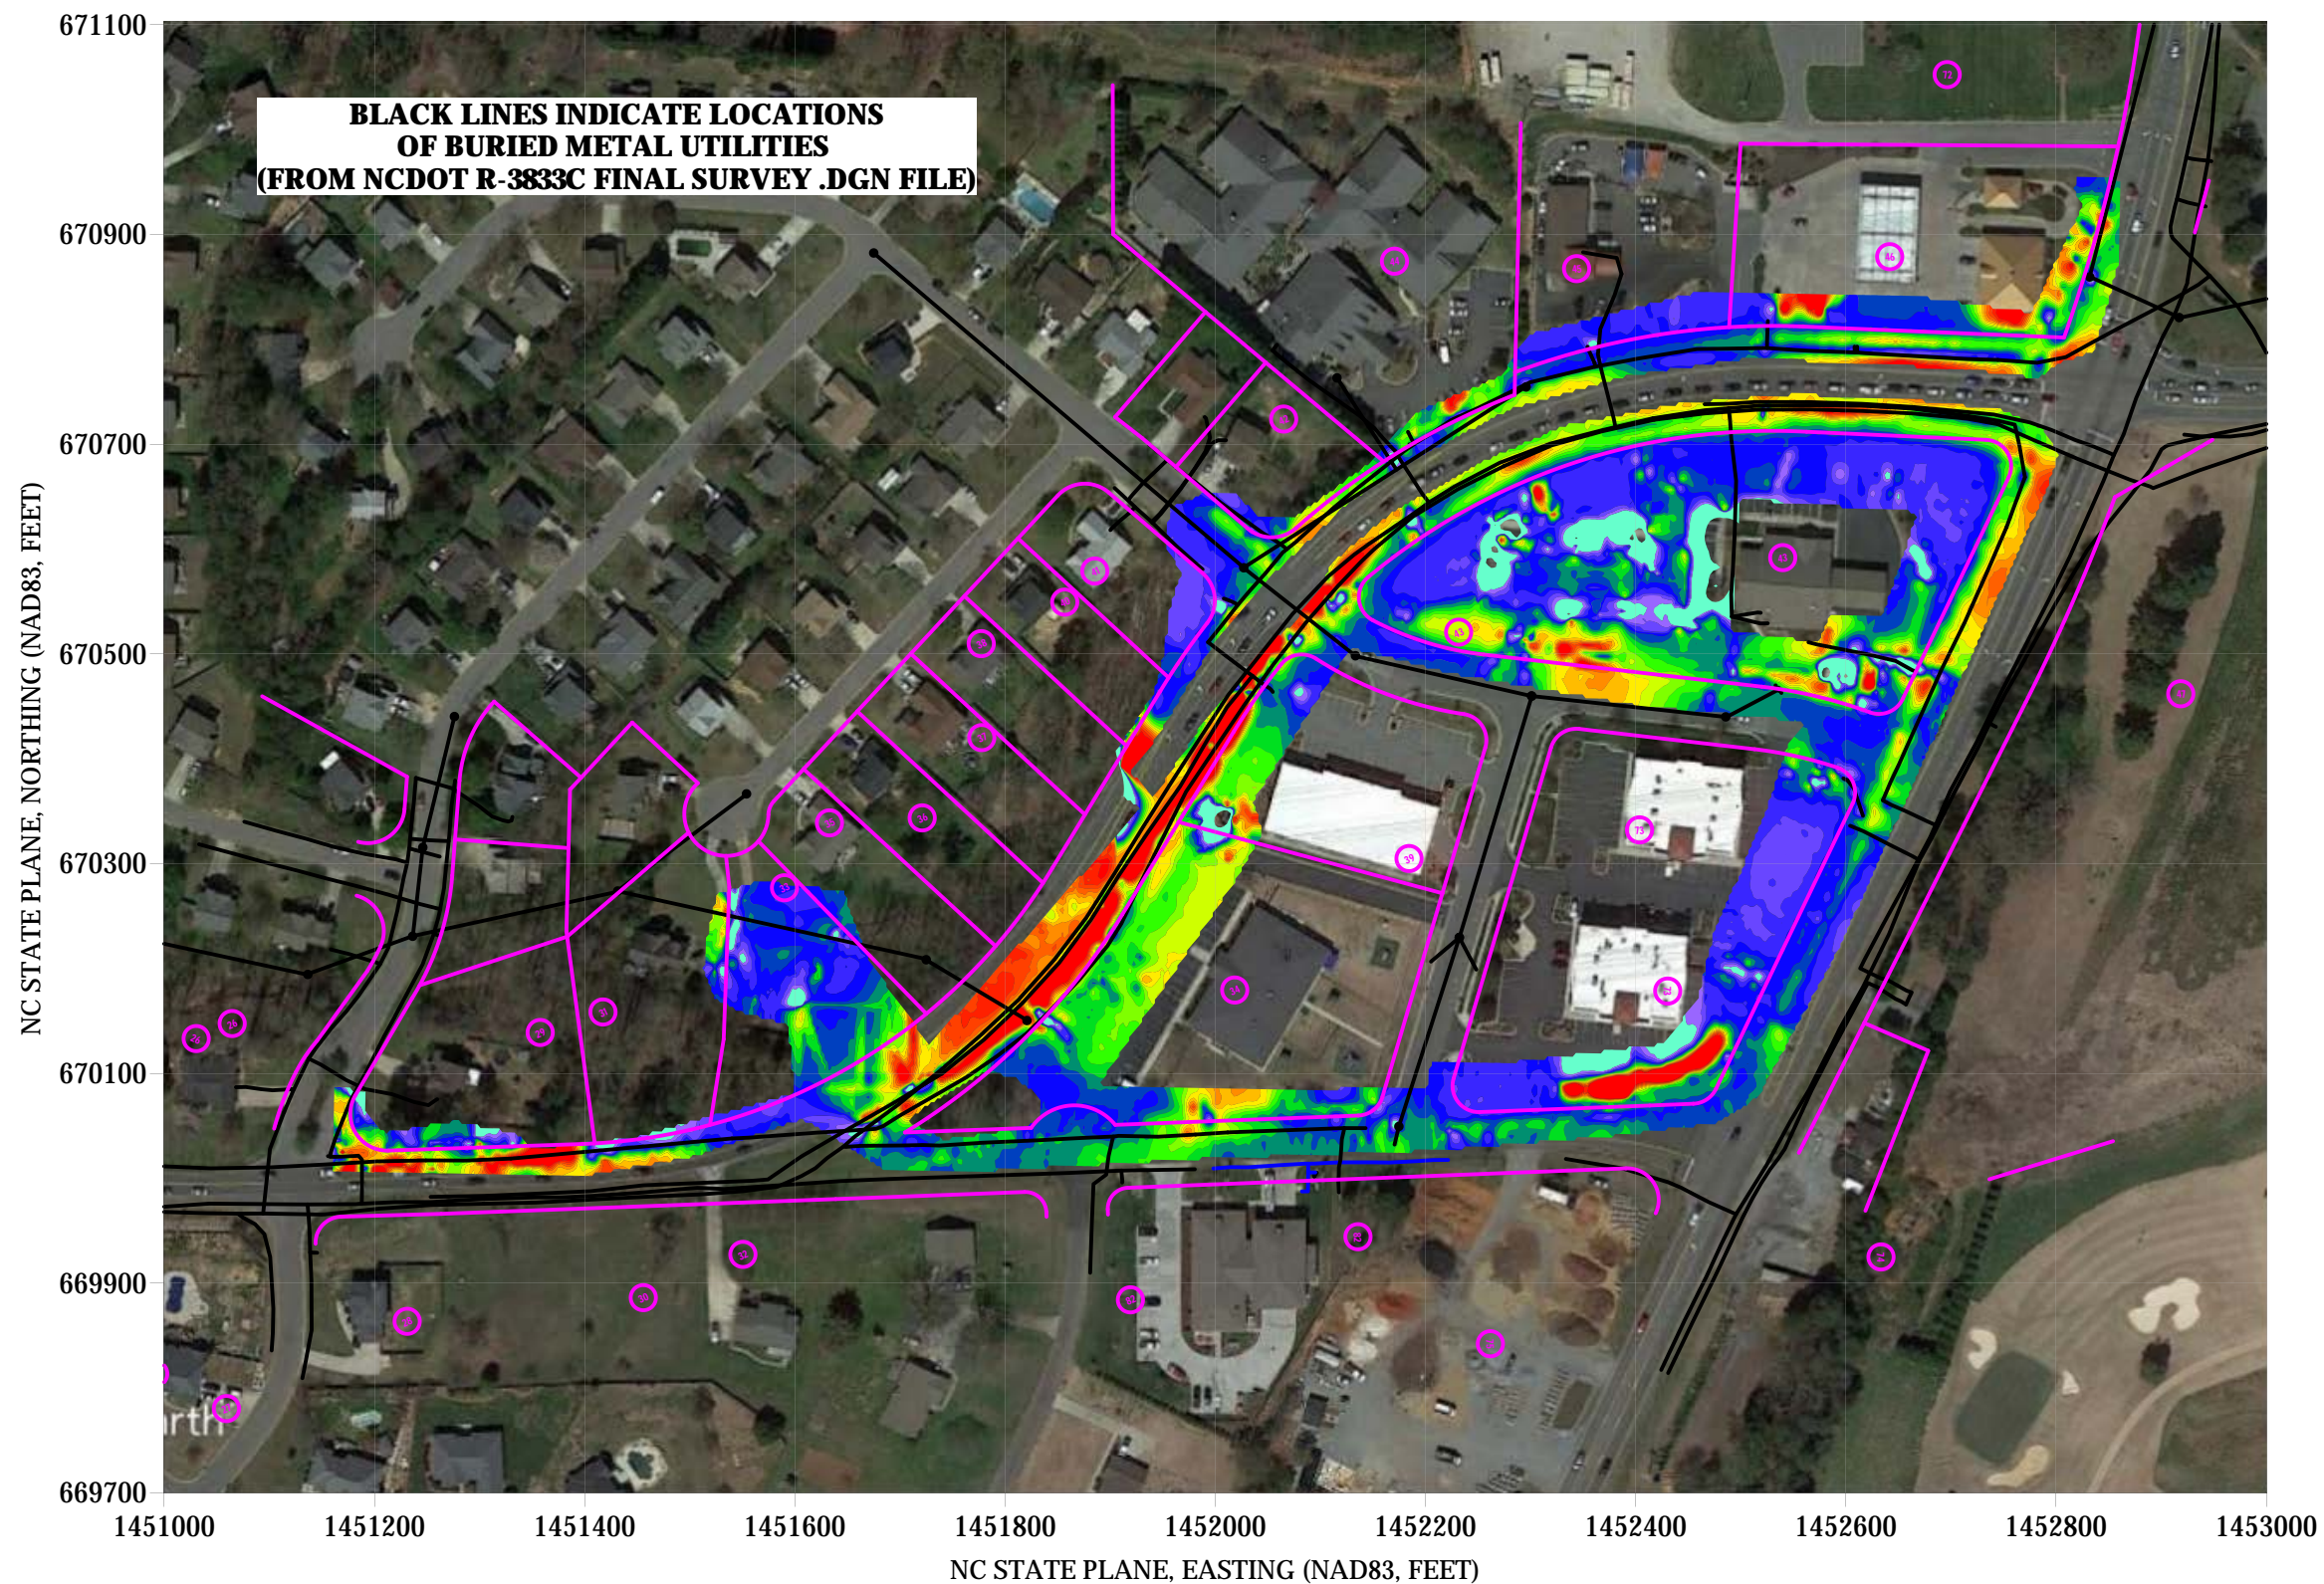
BLACK LINES INDICATE LOCATIONS
OF BURIED METAL UTILITIES
(FROM NCDOT R-3833C FINAL SURVEY .DGN FILE)

NC STATE PLANE, NORTHING (NAD83, FEET)

671100
670900
670700
670500
670300
670100
669900
669700

1451000 1451200 1451400 1451600 1451800 1452000 1452200 1452400 1452600 1452800 1453000

NC STATE PLANE, EASTING (NAD83, FEET)

72
86
39
73
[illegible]